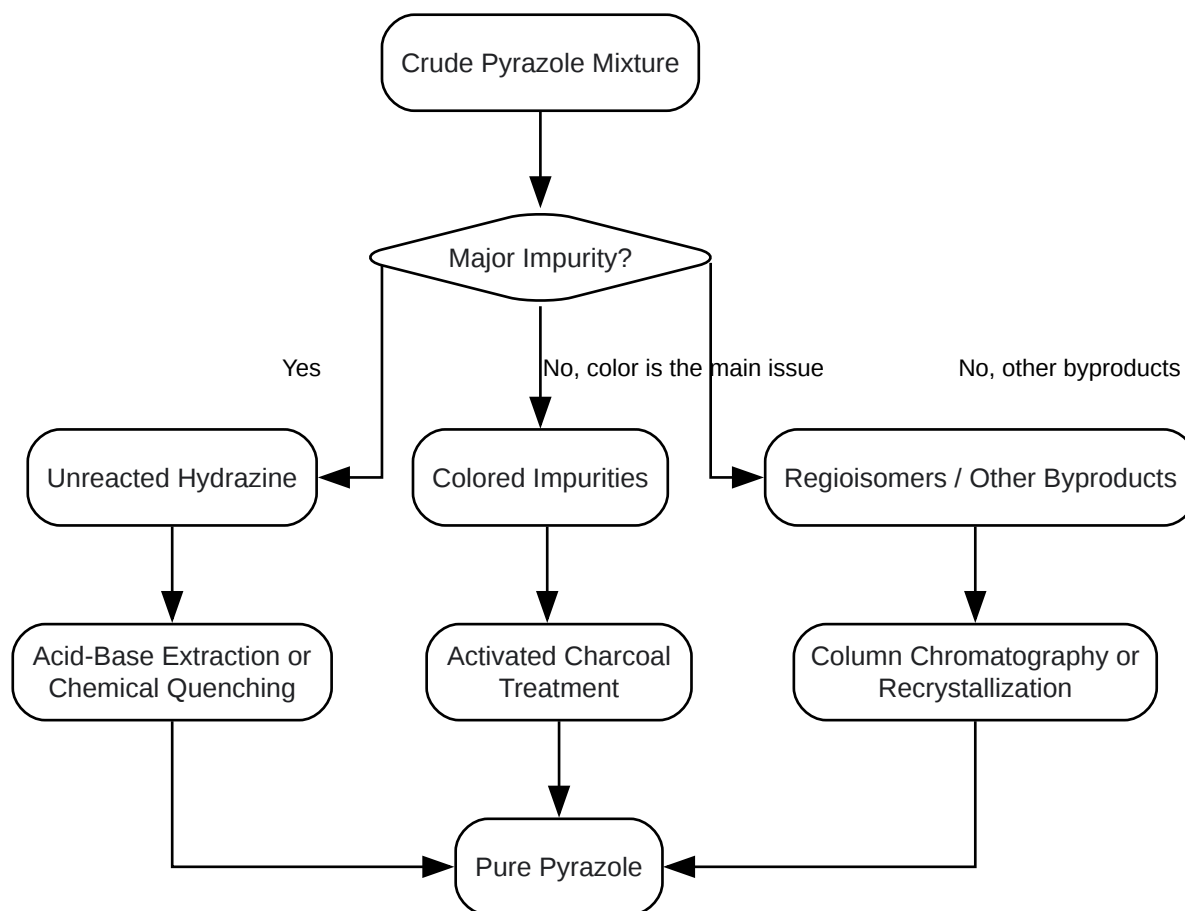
Crude Pyrazole Mixture

Major Impurity?

Yes

No, color is the main issue

No, other byproducts

Unreacted Hydrazine

Colored Impurities

Regioisomers / Other Byproducts

Acid-Base Extraction or Chemical Quenching

Activated Charcoal Treatment

Column Chromatography or Recrystallization

Pure Pyrazole